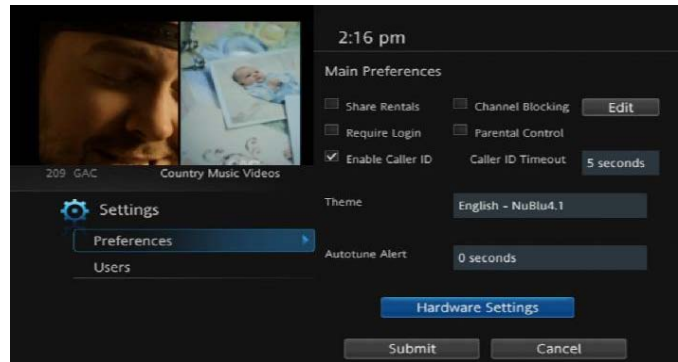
209 GAC Country Music Videos

Settings

Preferences

Users

2:16 pm

Main Preferences

Share Rentals

Channel Blocking

Edit

Require Login

Parental Control

Enable Caller ID

Caller ID Timeout

5 seconds

Theme

English - NuBlu4.1

Autotune Alert

0 seconds

Hardware Settings

Submit

Cancel